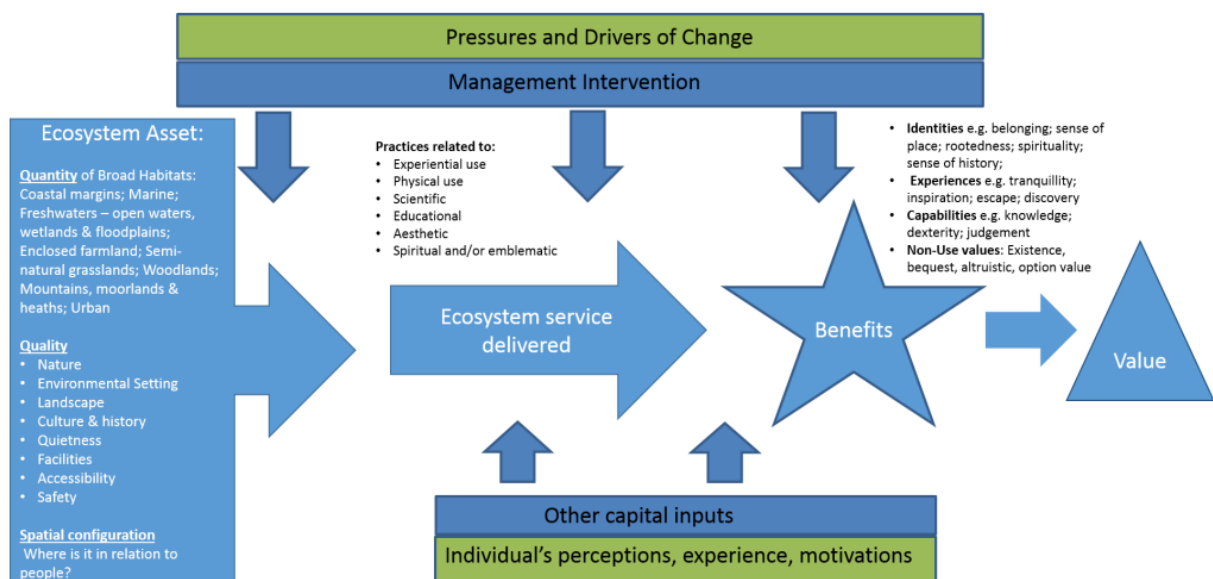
Pressures and Drivers of Change

Management Intervention

Ecosystem Asset:

Quantity of Broad Habitats: Coastal margins; Marine; Freshwaters – open waters, wetlands & floodplains; Enclosed farmland; Semi-natural grasslands; Woodlands; Mountains, moorlands & heaths; Urban

Quality
- Nature
- Environmental Setting
- Landscape
- Culture & history
- Quietness
- Facilities
- Accessibility
- Safety

Spatial configuration
Where is it in relation to people?

Practices related to:
- Experiential use
- Physical use
- Scientific
- Educational
- Aesthetic
- Spiritual and/or emblematic

Ecosystem service delivered

- Identities e.g. belonging; sense of place; rootedness; spirituality; sense of history;
- Experiences e.g. tranquillity; inspiration; escape; discovery
- Capabilities e.g. knowledge; dexterity; judgement
- Non-Use values: Existence, bequest, altruistic, option value

Benefits

Value

Other capital inputs

Individual's perceptions, experience, motivations